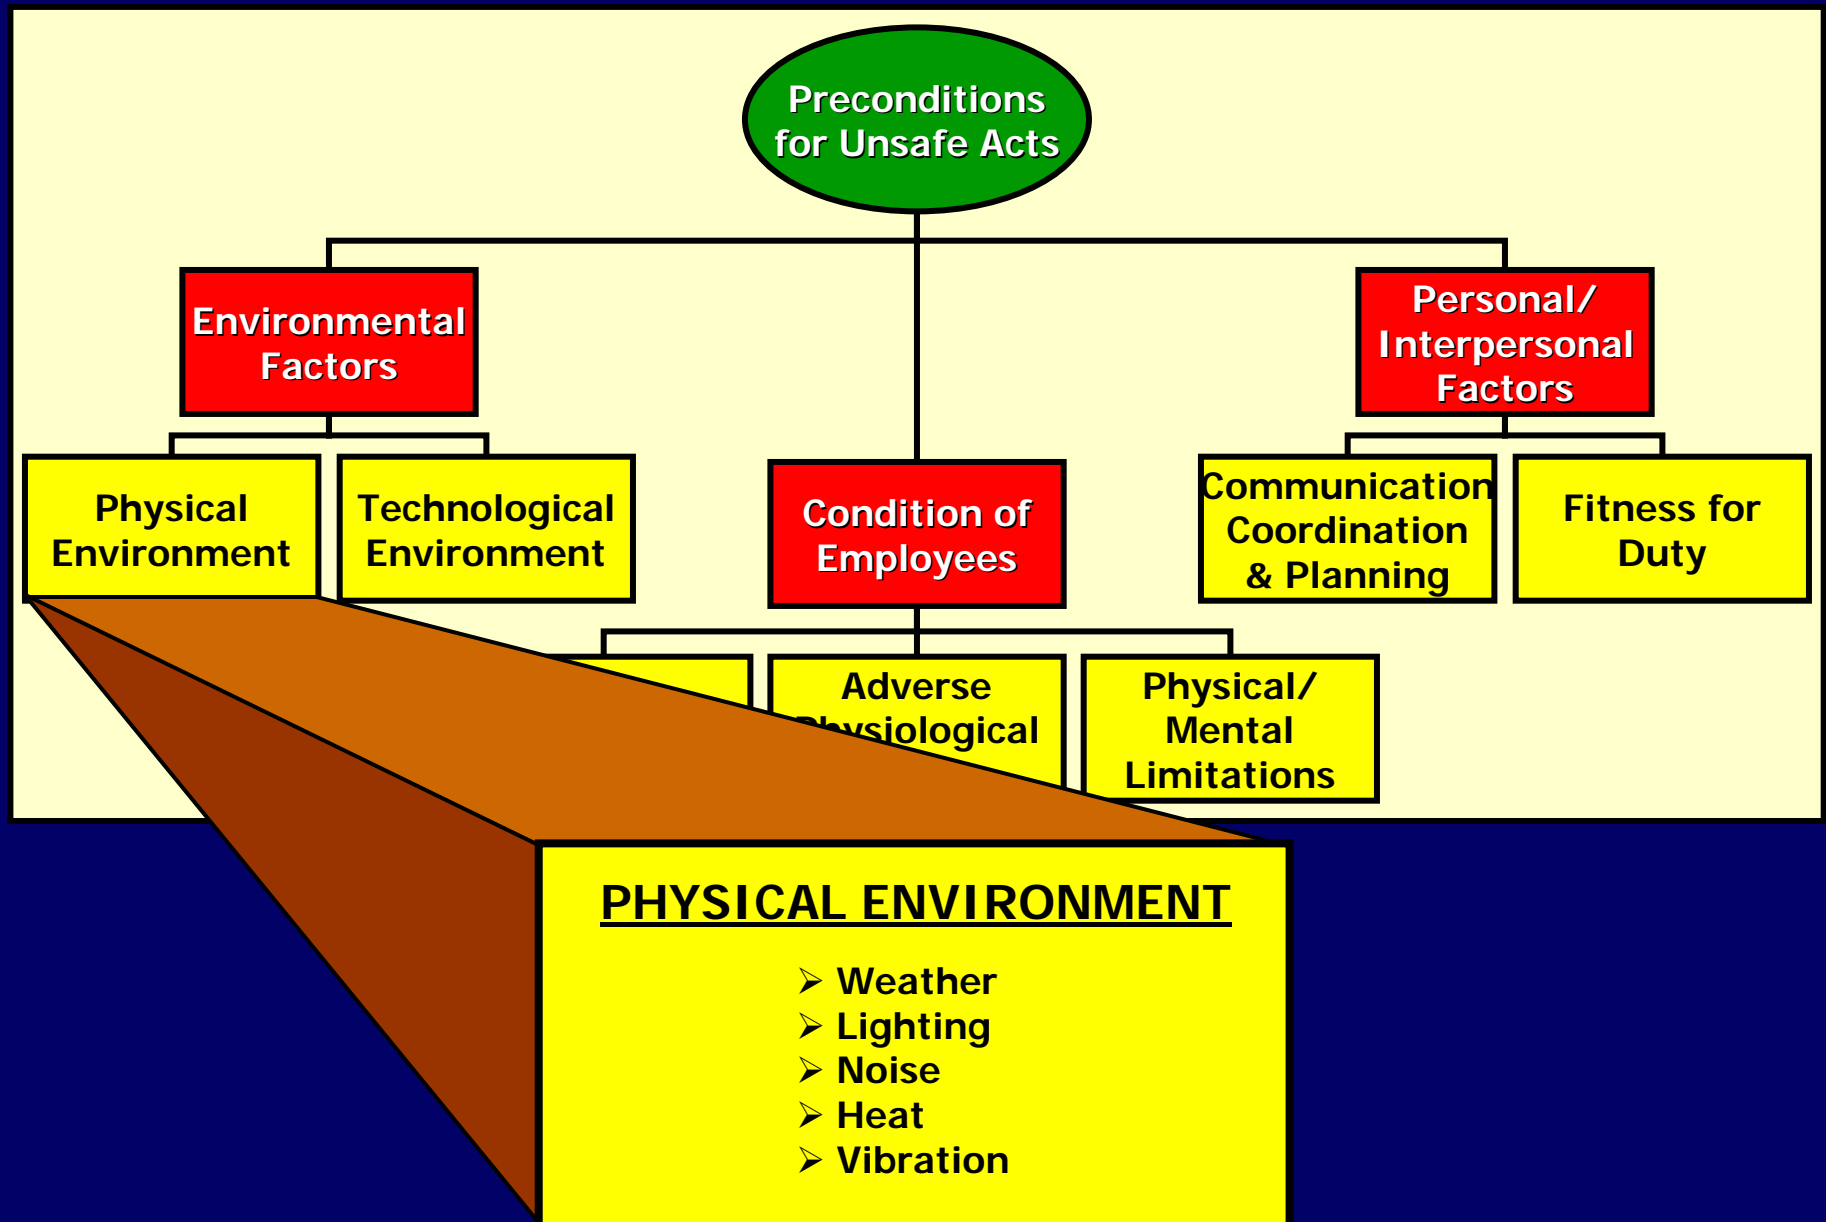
Preconditions for Unsafe Acts

Environmental Factors

Personal/ Interpersonal Factors

Physical Environment

Technological Environment

Condition of Employees

Communication Coordination & Planning

Fitness for Duty

Adverse Physiological

Physical/ Mental Limitations

PHYSICAL ENVIRONMENT

➢ Weather
➢ Lighting
➢ Noise
➢ Heat
➢ Vibration